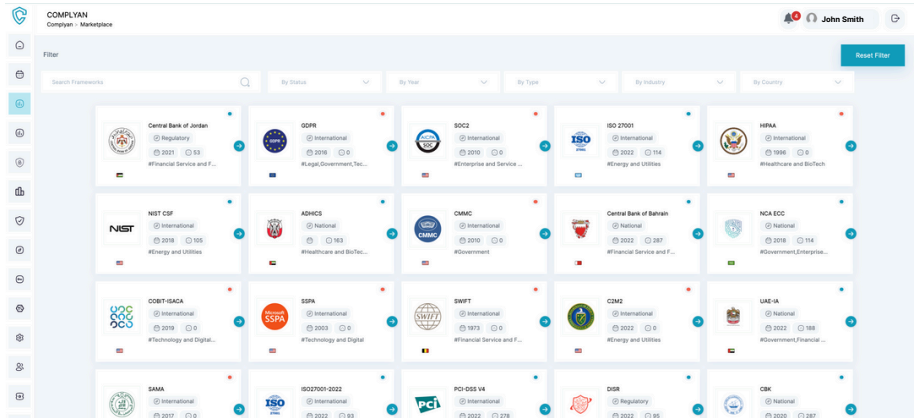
COMPLYAN
Complyan › Marketplace

4 John Smith

Filter

Reset Filter

Search Frameworks
By Status
By Year
By Type
By Industry
By Country

Central Bank of Jordan
Regulatory
2021 53
#Financial Service and F...

GDPR
International
2016 0
#Legal,Government,Tec...

SOC2
International
2010 0
#Enterprise and Service ...

ISO 27001
International
2022 114
#Energy and Utilities

HIPAA
International
1996 0
#Healthcare and BioTech

NIST CSF
International
2018 105
#Energy and Utilities

ADHICS
National
163
#Healthcare and BioTec...

CMMC
International
2010 0
#Government

Central Bank of Bahrain
National
2022 287
#Financial Service and F...

NCA ECC
National
2018 114
#Government,Enterprise...

COBIT-ISACA
International
2019 0
#Technology and Digital...

SSPA
International
2003 0
#Technology and Digital

SWIFT
International
1973 0
#Financial Service and F...

C2M2
International
2022 0
#Energy and Utilities

UAE-IA
National
2022 188
#Government,Financial ...

SAMA
Regulatory
2017 0

ISO27001-2022
International
2022 93

PCI-DSS V4
International
2022 278

DISR
Regulatory
2022 95

CBK
National
2020 287